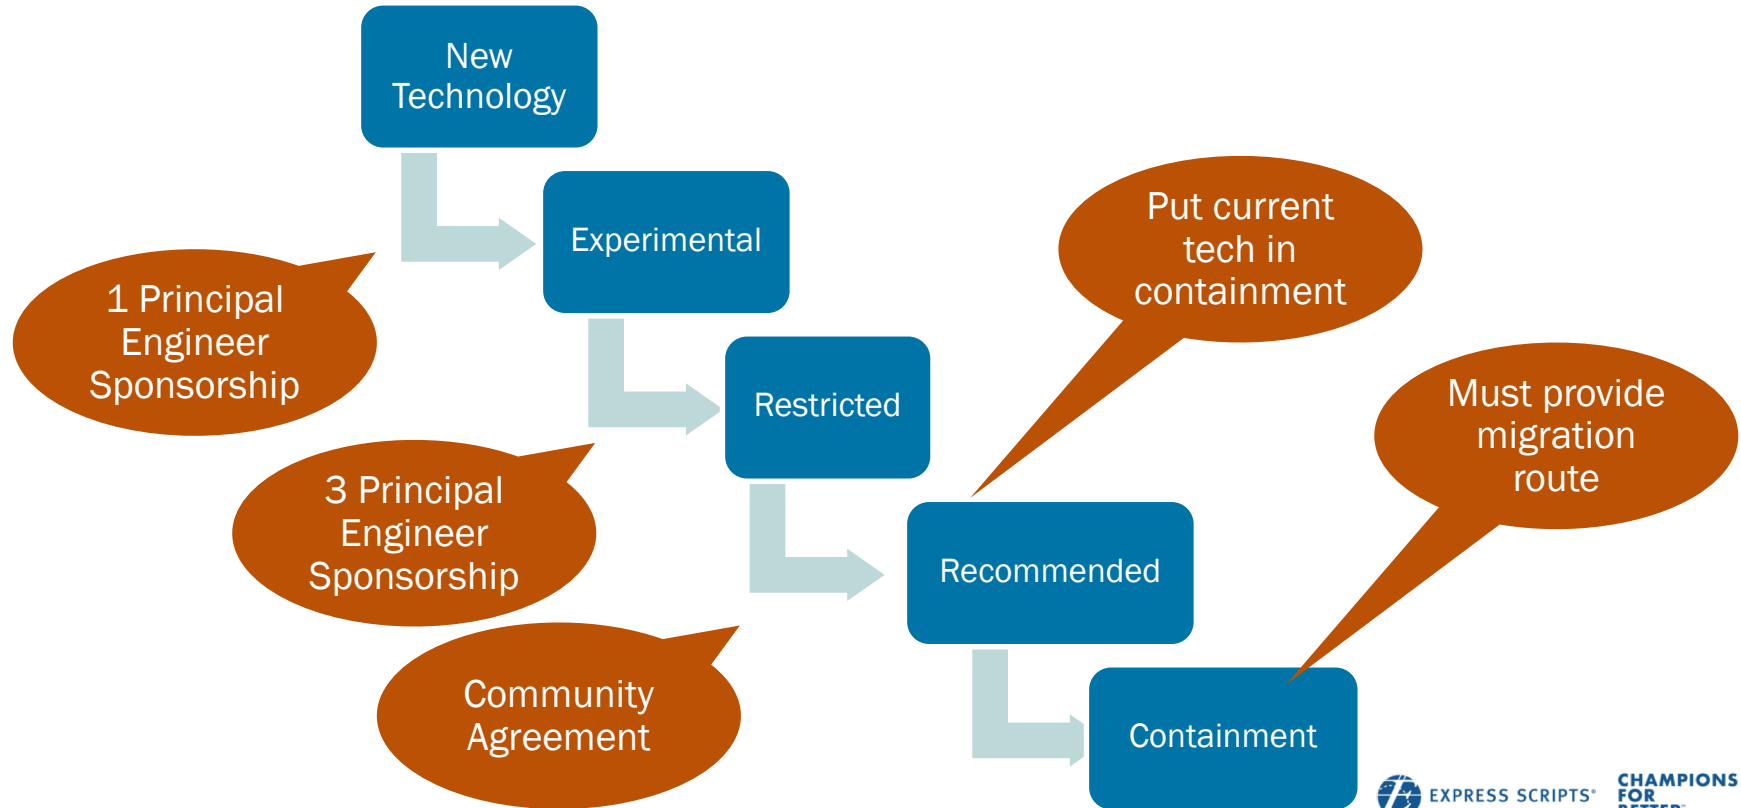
New Technology

Experimental

Restricted

Recommended

Containment

1 Principal Engineer Sponsorship

3 Principal Engineer Sponsorship

Community Agreement

Put current tech in containment

Must provide migration route

EXPRESS SCRIPTS®

CHAMPIONS FOR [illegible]